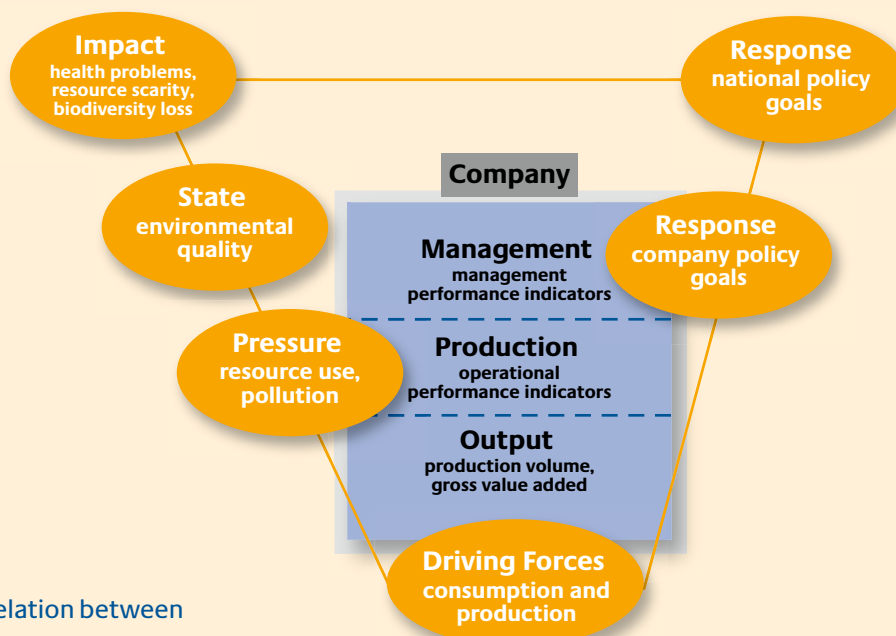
Impact
health problems, resource scarity, biodiversity loss

Response
national policy goals

State
environmental quality

Company

Management
management performance indicators

Response
company policy goals

Pressure
resource use, pollution

Production
operational performance indicators

Output
production volume, gross value added

Driving Forces
consumption and production

elation between